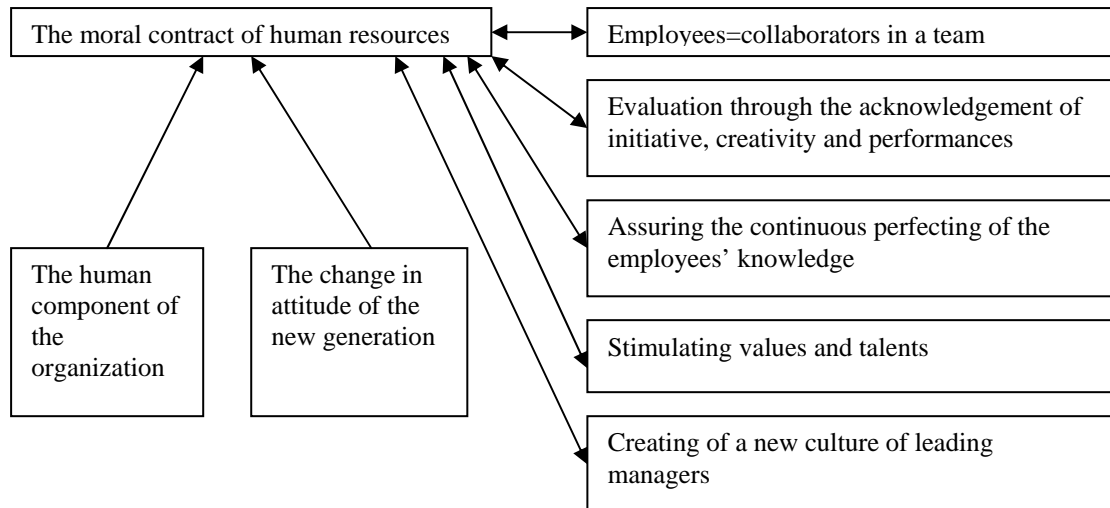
The moral contract of human resources

Employees=collaborators in a team

Evaluation through the acknowledgement of initiative, creativity and performances

Assuring the continuous perfecting of the employees' knowledge

Stimulating values and talents

Creating of a new culture of leading managers

The human component of the organization

The change in attitude of the new generation